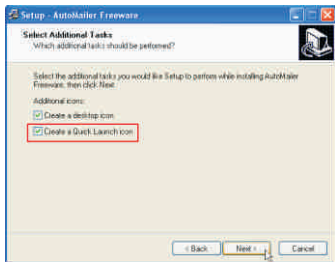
Setup - AutoMailer Freeware

Select Additional Tasks
Which additional tasks should be performed?

Select the additional tasks you would like Setup to perform while installing AutoMailer Freeware, then click Next.

Additional icons:

Create a desktop icon

Create a Quick Launch icon

< Back
Next >
Cancel